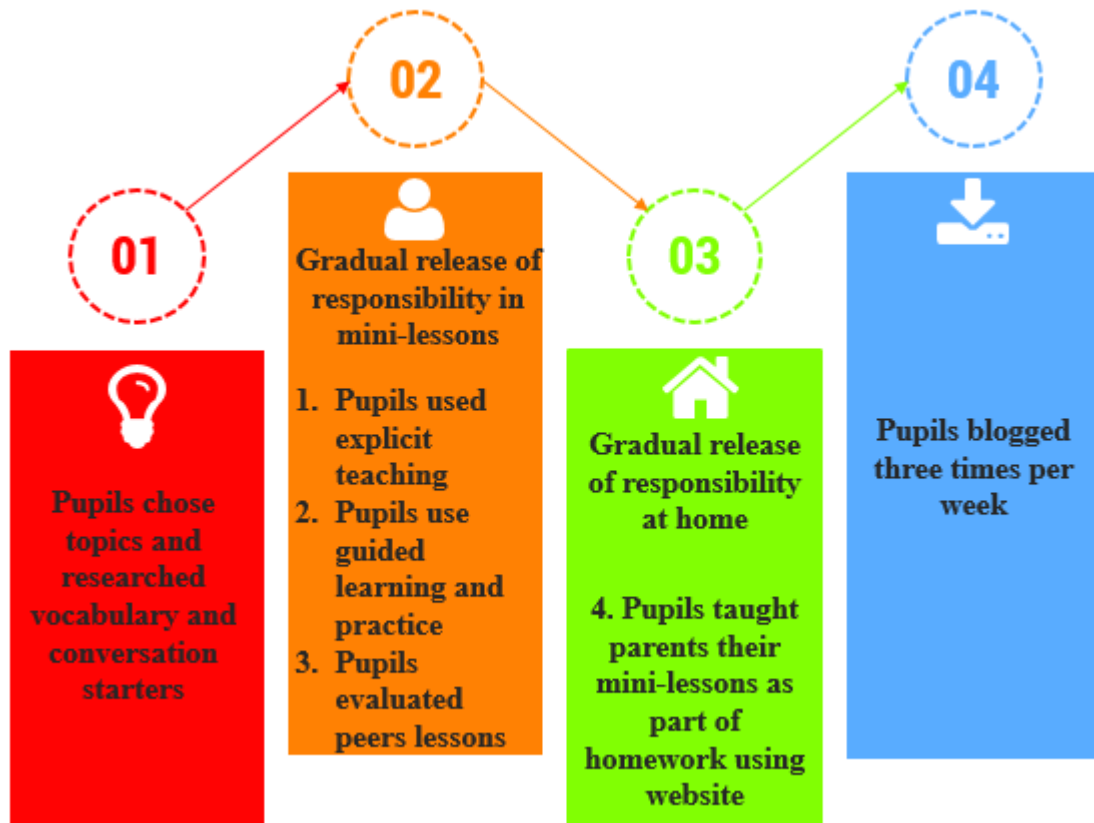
01

Pupils chose topics and researched vocabulary and conversation starters

02

Gradual release of responsibility in mini-lessons

1. Pupils used explicit teaching
2. Pupils use guided learning and practice
3. Pupils evaluated peers lessons

03

Gradual release of responsibility at home

4. Pupils taught parents their mini-lessons as part of homework using website

04

Pupils blogged three times per week